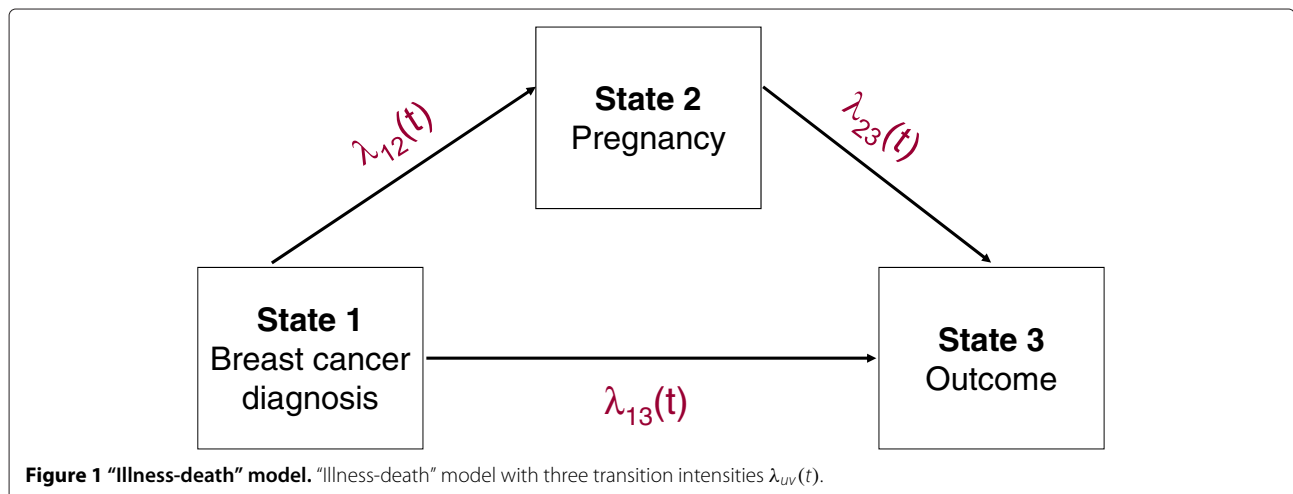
State 2
Pregnancy

$\lambda_{12}(t)$

$\lambda_{23}(t)$

State 1
Breast cancer diagnosis

State 3
Outcome

$\lambda_{13}(t)$

**Figure 1 "Illness-death" model.** "Illness-death" model with three transition intensities $\lambda_{uv}(t)$.